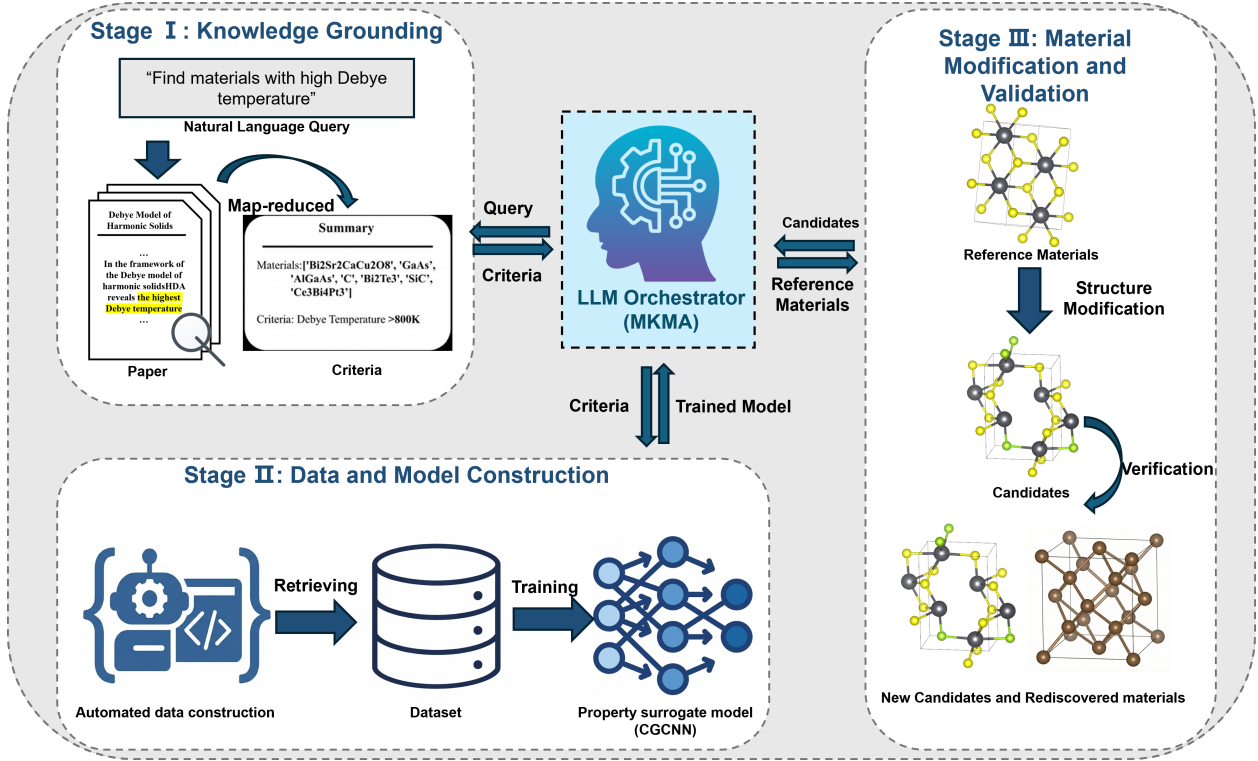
Stage Ⅰ: Knowledge Grounding

"Find materials with high Debye temperature"

Natural Language Query

Debye Model of Harmonic Solids

...

In the framework of the Debye model of harmonic solidsHDA reveals the highest Debye temperature

...

Paper

Map-reduced

Summary

Materials:['Bi2Sr2CaCu2O8', 'GaAs', 'AlGaAs', 'C', 'Bi2Te3', 'SiC', 'Ce3Bi4Pt3']

Criteria: Debye Temperature >800K

Criteria

Query

Criteria

LLM Orchestrator (MKMA)

Candidates

Reference Materials

Criteria

Trained Model

Stage Ⅲ: Material Modification and Validation

Reference Materials

Structure Modification

Candidates

Verification

New Candidates and Rediscovered materials

Stage Ⅱ: Data and Model Construction

Retrieving

Training

Automated data construction

Dataset

Property surrogate model (CGCNN)